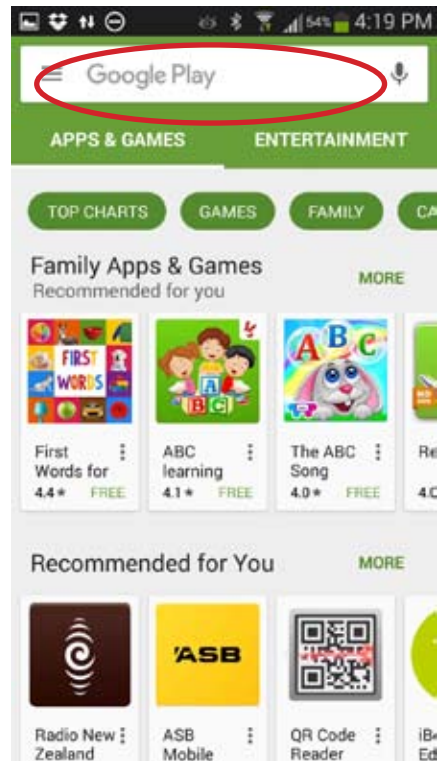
54% 4:19 PM

Google Play

APPS & GAMES ENTERTAINMENT

TOP CHARTS GAMES FAMILY CA

Family Apps & Games
Recommended for you
MORE

FIRST WORDS

First Words for
4.4★ FREE

A B C

ABC learning
4.1★ FREE

ABC

The ABC Song
4.0★ FREE

Re
4.0

Recommended for You
MORE

Radio New Zealand

ASB

ASB Mobile

QR Code Reader

iB Ed